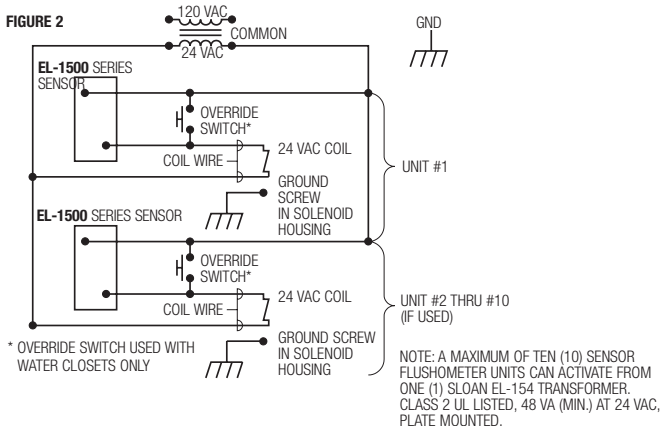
FIGURE 2

120 VAC
COMMON
24 VAC

GND

EL-1500 SERIES SENSOR

OVERRIDE SWITCH*

24 VAC COIL

COIL WIRE

GROUND SCREW IN SOLENOID HOUSING

UNIT #1

EL-1500 SERIES SENSOR

OVERRIDE SWITCH*

24 VAC COIL

COIL WIRE

UNIT #2 THRU #10 (IF USED)

GROUND SCREW IN SOLENOID HOUSING

* OVERRIDE SWITCH USED WITH WATER CLOSETS ONLY

NOTE: A MAXIMUM OF TEN (10) SENSOR FLUSHOMETER UNITS CAN ACTIVATE FROM ONE (1) SLOAN EL-154 TRANSFORMER. CLASS 2 UL LISTED, 48 VA (MIN.) AT 24 VAC, PLATE MOUNTED.